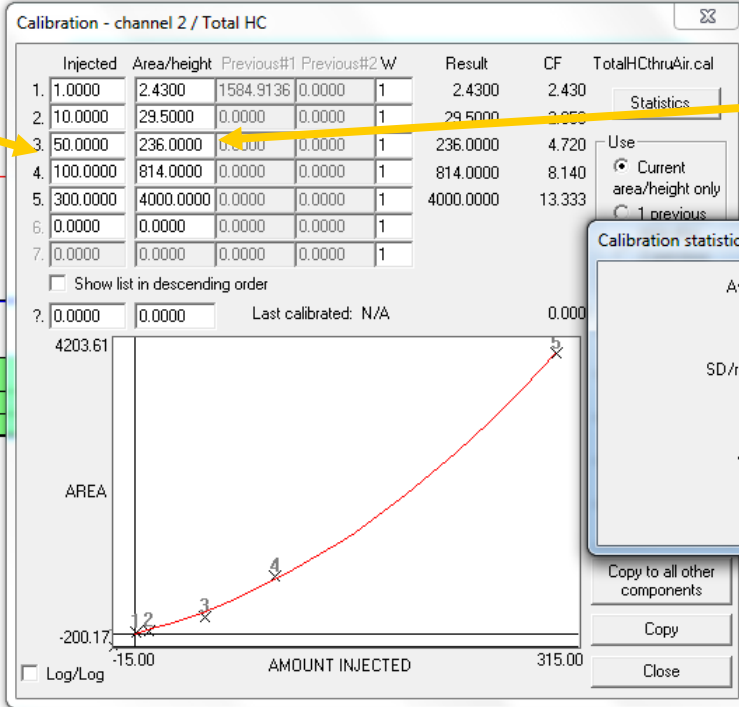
Calibration - channel 2 / Total HC

| | Injected | Area/height | Previous#1 | Previous#2 | W | Result | CF |
|---|---|---|---|---|---|---|---|
| 1. | 1.0000 | 2.4300 | 1584.9136 | 0.0000 | 1 | 2.4300 | 2.430 |
| 2. | 10.0000 | 29.5000 | 0.0000 | 0.0000 | 1 | 29.5000 | 2.950 |
| 3. | 50.0000 | 236.0000 | 0.0000 | 0.0000 | 1 | 236.0000 | 4.720 |
| 4. | 100.0000 | 814.0000 | 0.0000 | 0.0000 | 1 | 814.0000 | 8.140 |
| 5. | 300.0000 | 4000.0000 | 0.0000 | 0.0000 | 1 | 4000.0000 | 13.333 |
| 6. | 0.0000 | 0.0000 | 0.0000 | 0.0000 | 1 | | |
| 7. | 0.0000 | 0.0000 | 0.0000 | 0.0000 | 1 | | |

TotalHCthruAir.cal

Statistics

Use
Current area/height only
1 previous

Show list in descending order

?. 0.0000 0.0000 Last calibrated: N/A 0.000

Calibration statisti

A

SD/

4203.61

AREA

-200.17

-15.00 AMOUNT INJECTED 315.00

1 2 3 4 5

Log/Log

Copy to all other components

Copy

Close